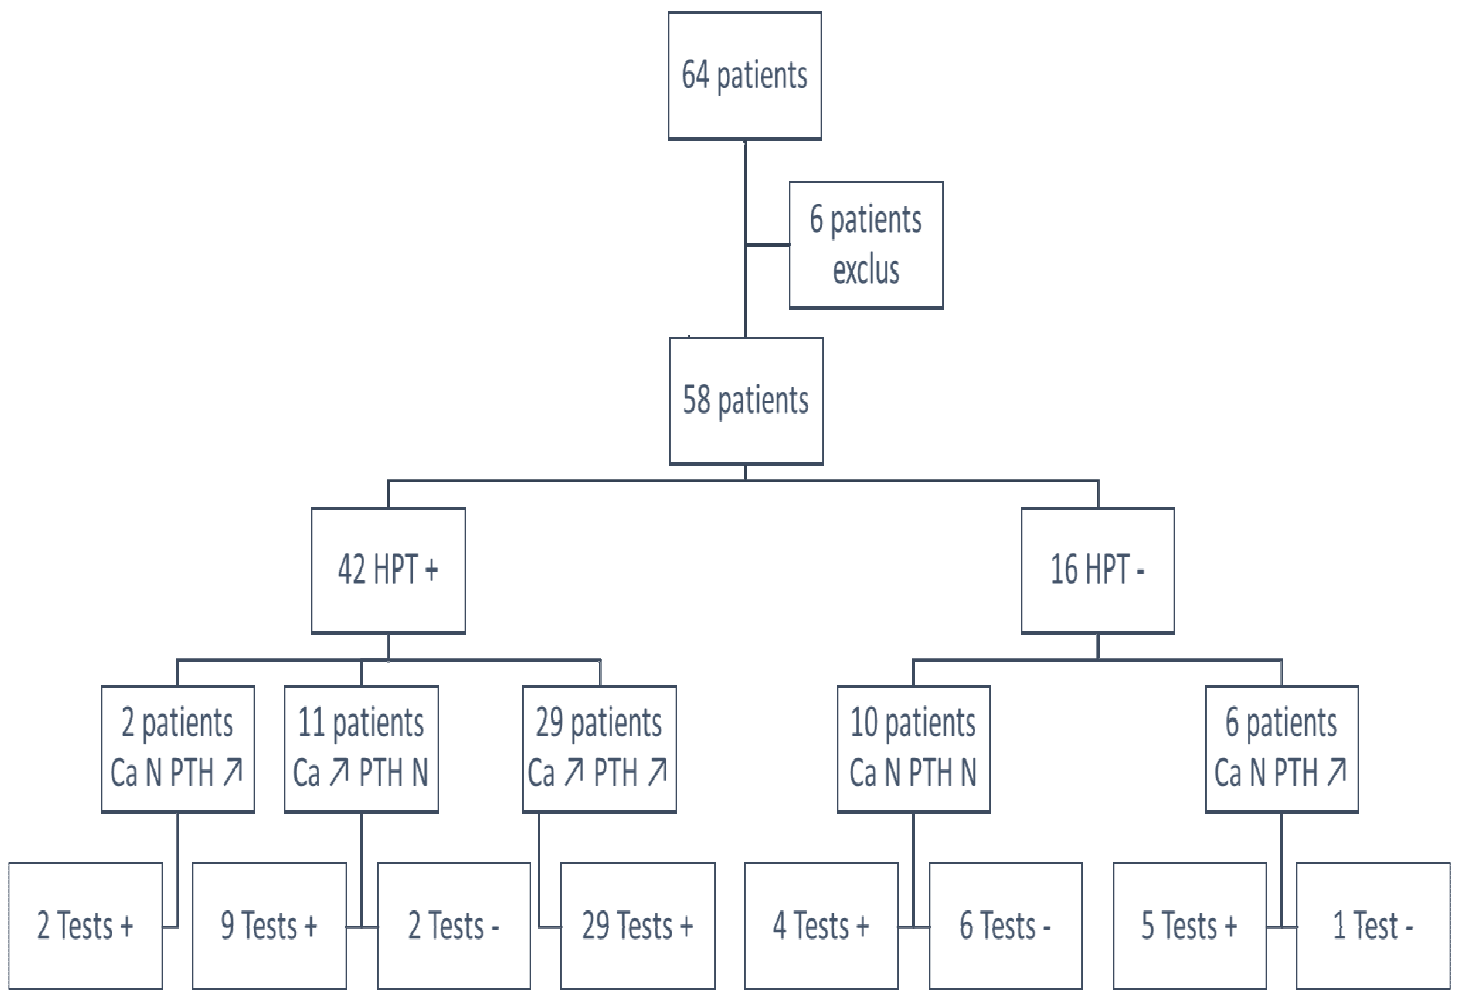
64 patients

6 patients exclus

58 patients

42 HPT +

16 HPT -

2 patients Ca N PTH ↗

11 patients Ca ↗ PTH N

29 patients Ca ↗ PTH ↗

10 patients Ca N PTH N

6 patients Ca N PTH ↗

2 Tests +

9 Tests +

2 Tests -

29 Tests +

4 Tests +

6 Tests -

5 Tests +

1 Test -